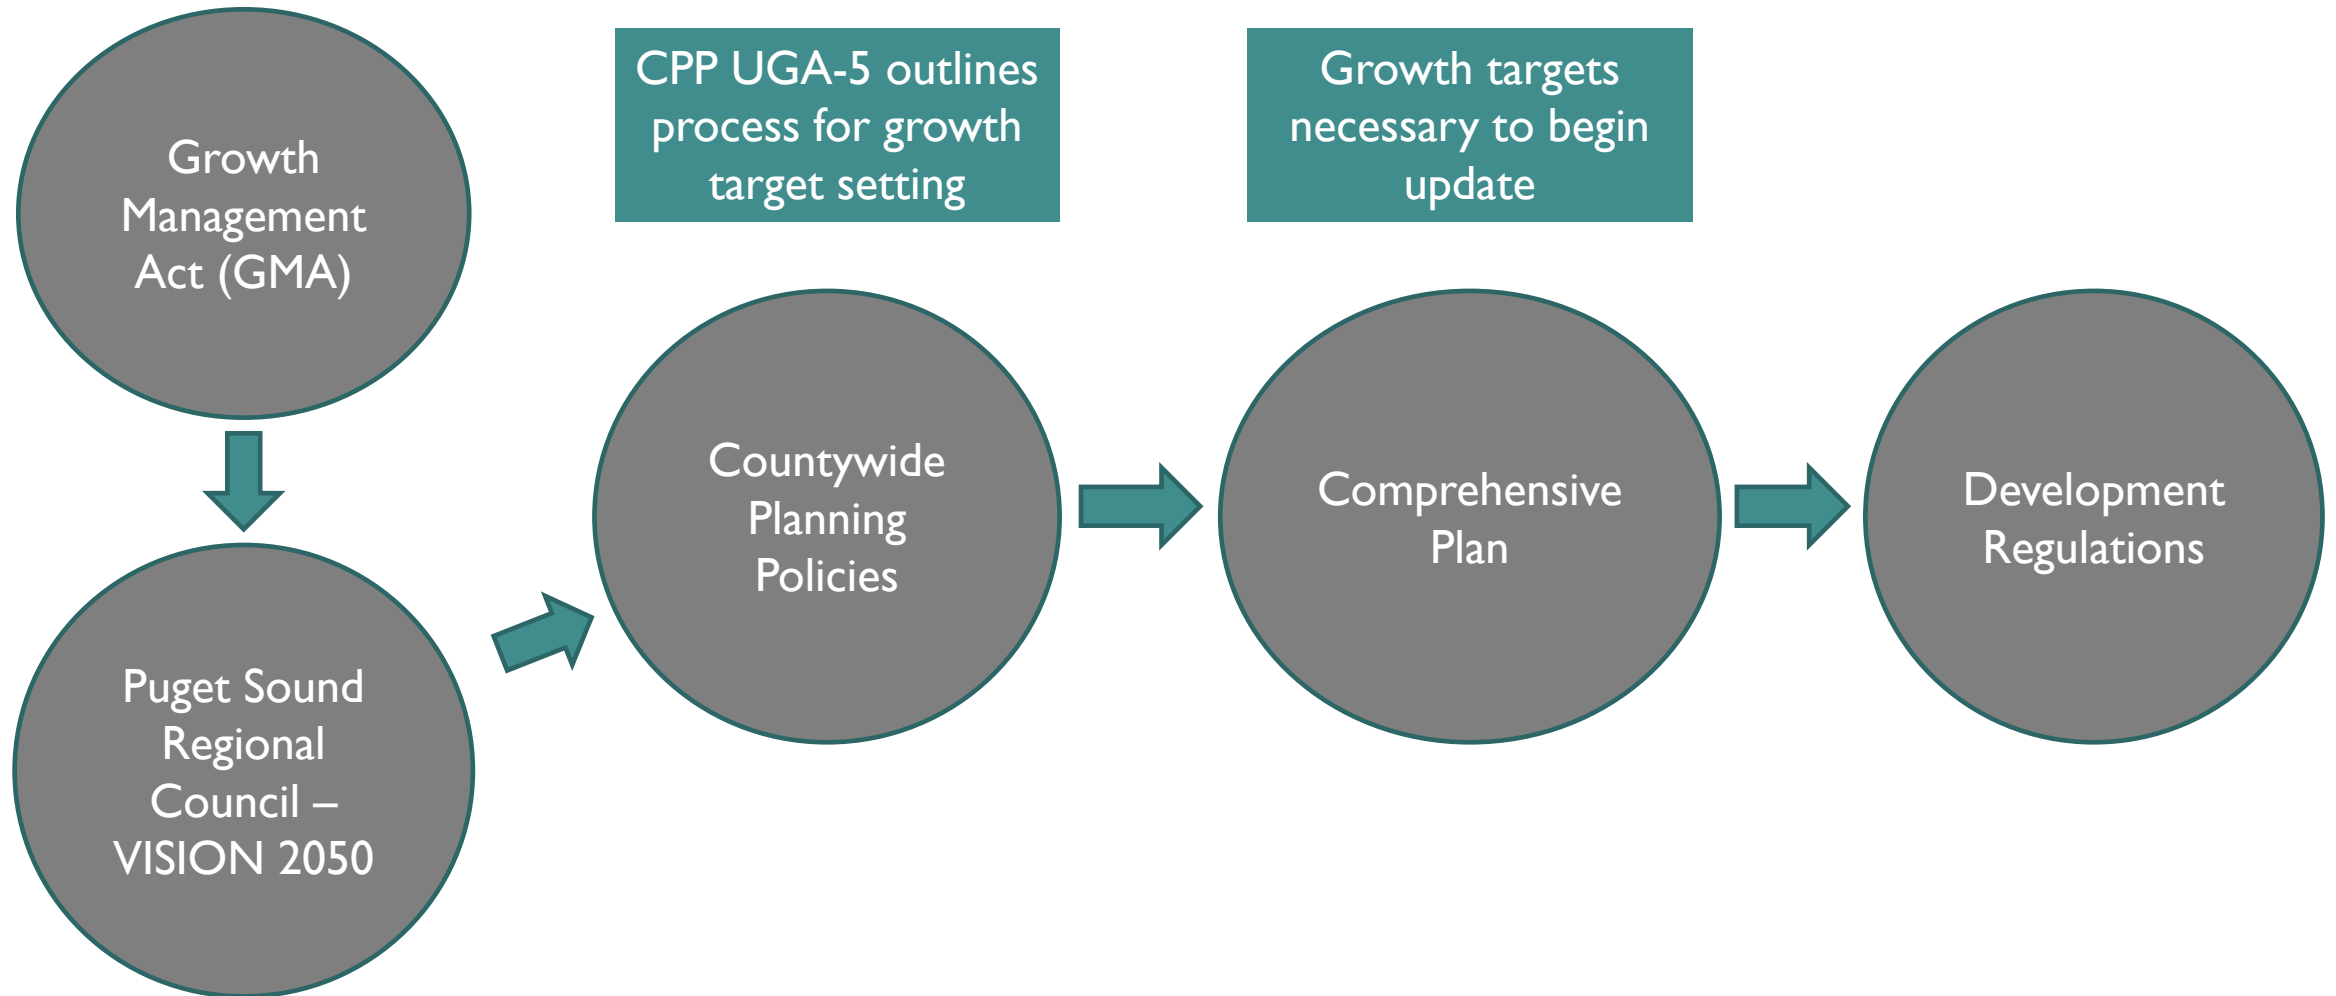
Growth Management Act (GMA)

Puget Sound Regional Council – VISION 2050

CPP UGA-5 outlines process for growth target setting

Countywide Planning Policies

Growth targets necessary to begin update

Comprehensive Plan

Development Regulations